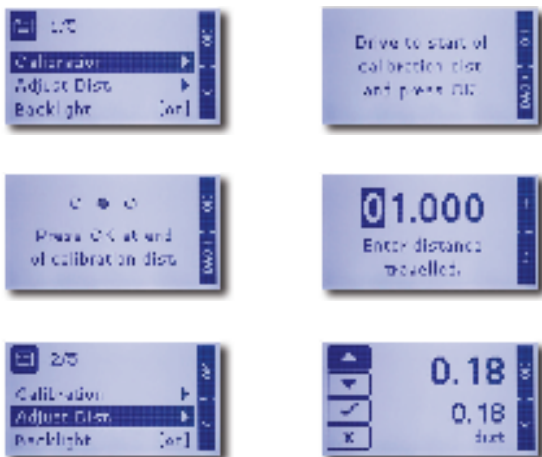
1/3
Calibration
Adjust Dist
Backlight [on]
OK

Drive to start of calibration dist and press OK
OK
END

Press OK at end of calibration dist
OK
END

01.000
Enter distance travelled.

2/3
Calibration
Adjust Dist
Backlight [on]
OK

0.18
0.18
dist
OK